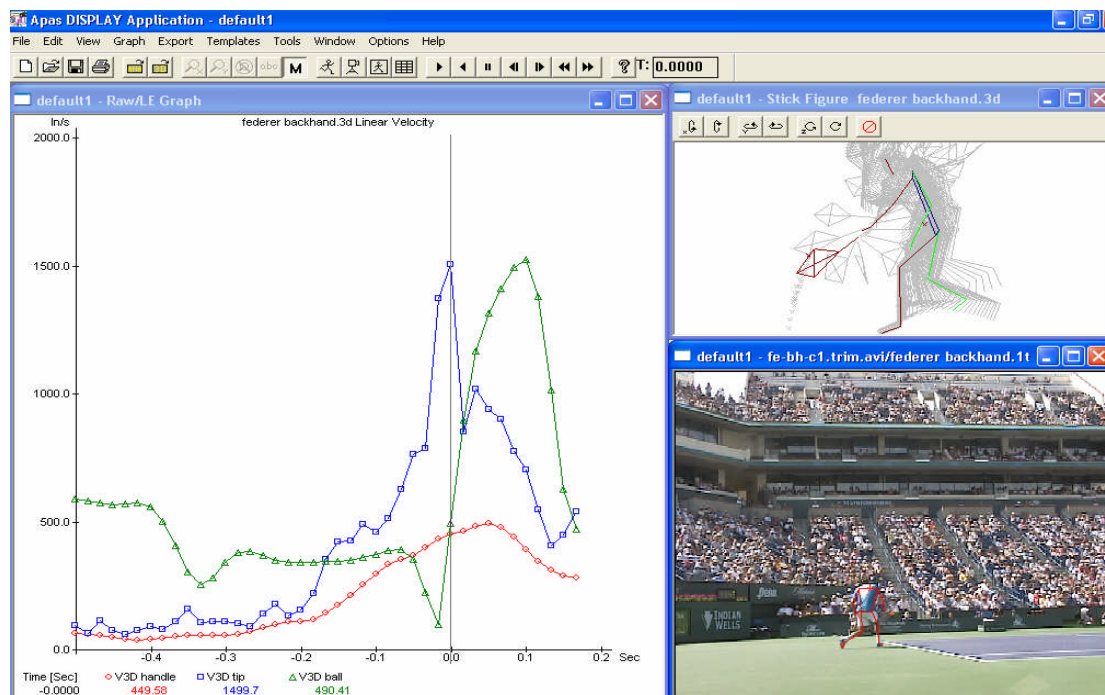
Apas DISPLAY Application - default1

File Edit View Graph Export Templates Tools Window Options Help

M T: 0.0000

default1 - Raw/LE Graph

In/s

federer backhand.3d Linear Velocity

2000.0

1500.0

1000.0

500.0

0.0

-0.4 -0.3 -0.2 -0.1 0.0 0.1 0.2 Sec

| Time [Sec] | V3D handle | V3D tip | V3D ball |
|---|---|---|---|
| -0.0000 | 449.58 | 1499.7 | 490.41 |

default1 - Stick Figure federer backhand.3d

default1 - fe-bh-c1.trim.avi/federer backhand.1t

INDIAN WELLS